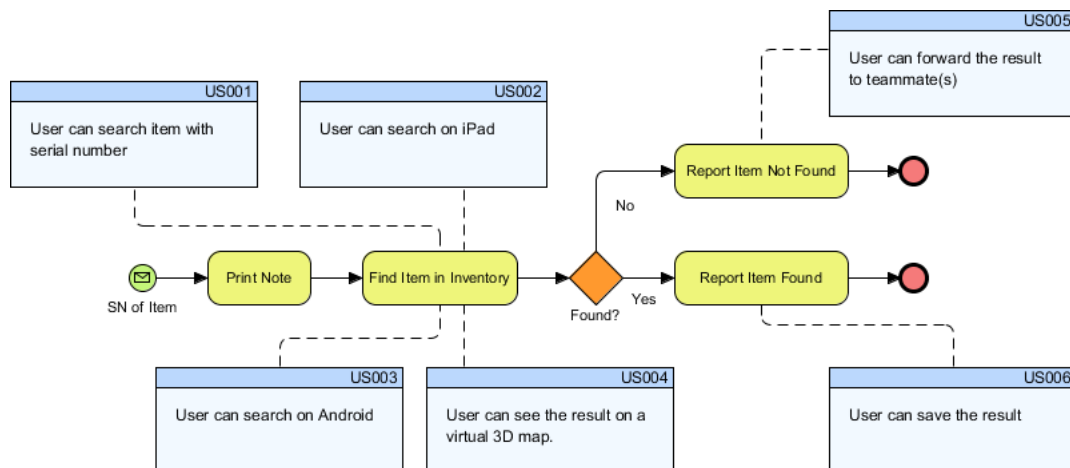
US005
User can forward the result to teammate(s)

US001
User can search item with serial number

US002
User can search on iPad

Report Item Not Found

No

SN of Item

Print Note

Find Item in Inventory

Found?

Yes

Report Item Found

US003
User can search on Android

US004
User can see the result on a virtual 3D map.

US006
User can save the result